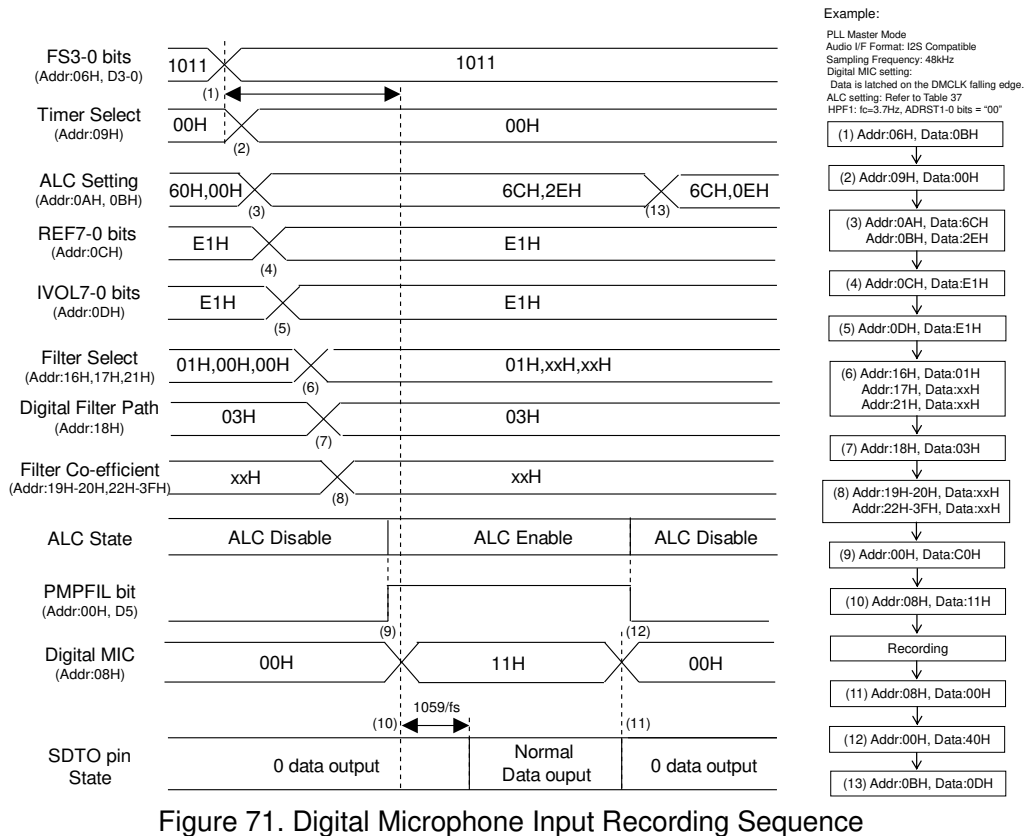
FS3-0 bits
(Addr:06H, D3-0)

1011

1011

(1)

Timer Select
(Addr:09H)

00H

(2)

00H

ALC Setting
(Addr:0AH, 0BH)

60H,00H

(3)

6CH,2EH

(13)

6CH,0EH

REF7-0 bits
(Addr:0CH)

E1H

(4)

E1H

IVOL7-0 bits
(Addr:0DH)

E1H

(5)

E1H

Filter Select
(Addr:16H,17H,21H)

01H,00H,00H

(6)

01H,xxH,xxH

Digital Filter Path
(Addr:18H)

03H

(7)

03H

Filter Co-efficient
(Addr:19H-20H,22H-3FH)

xxH

(8)

xxH

ALC State

ALC Disable

ALC Enable

ALC Disable

PMPFIL bit
(Addr:00H, D5)

(9)

(12)

Digital MIC
(Addr:08H)

00H

11H

00H

1059/fs

(10)

(11)

SDTO pin
State

0 data output

Normal
Data ouput

0 data output

Example:

PLL Master Mode
Audio I/F Format: I2S Compatible
Sampling Frequency: 48kHz
Digital MIC setting:
Data is latched on the DMCLK falling edge.
ALC setting: Refer to Table 37
HPF1: fc=3.7Hz, ADRST1-0 bits = "00"

(1) Addr:06H, Data:0BH

(2) Addr:09H, Data:00H

(3) Addr:0AH, Data:6CH
Addr:0BH, Data:2EH

(4) Addr:0CH, Data:E1H

(5) Addr:0DH, Data:E1H

(6) Addr:16H, Data:01H
Addr:17H, Data:xxH
Addr:21H, Data:xxH

(7) Addr:18H, Data:03H

(8) Addr:19H-20H, Data:xxH
Addr:22H-3FH, Data:xxH

(9) Addr:00H, Data:C0H

(10) Addr:08H, Data:11H

Recording

(11) Addr:08H, Data:00H

(12) Addr:00H, Data:40H

(13) Addr:0BH, Data:0DH

Figure 71. Digital Microphone Input Recording Sequence